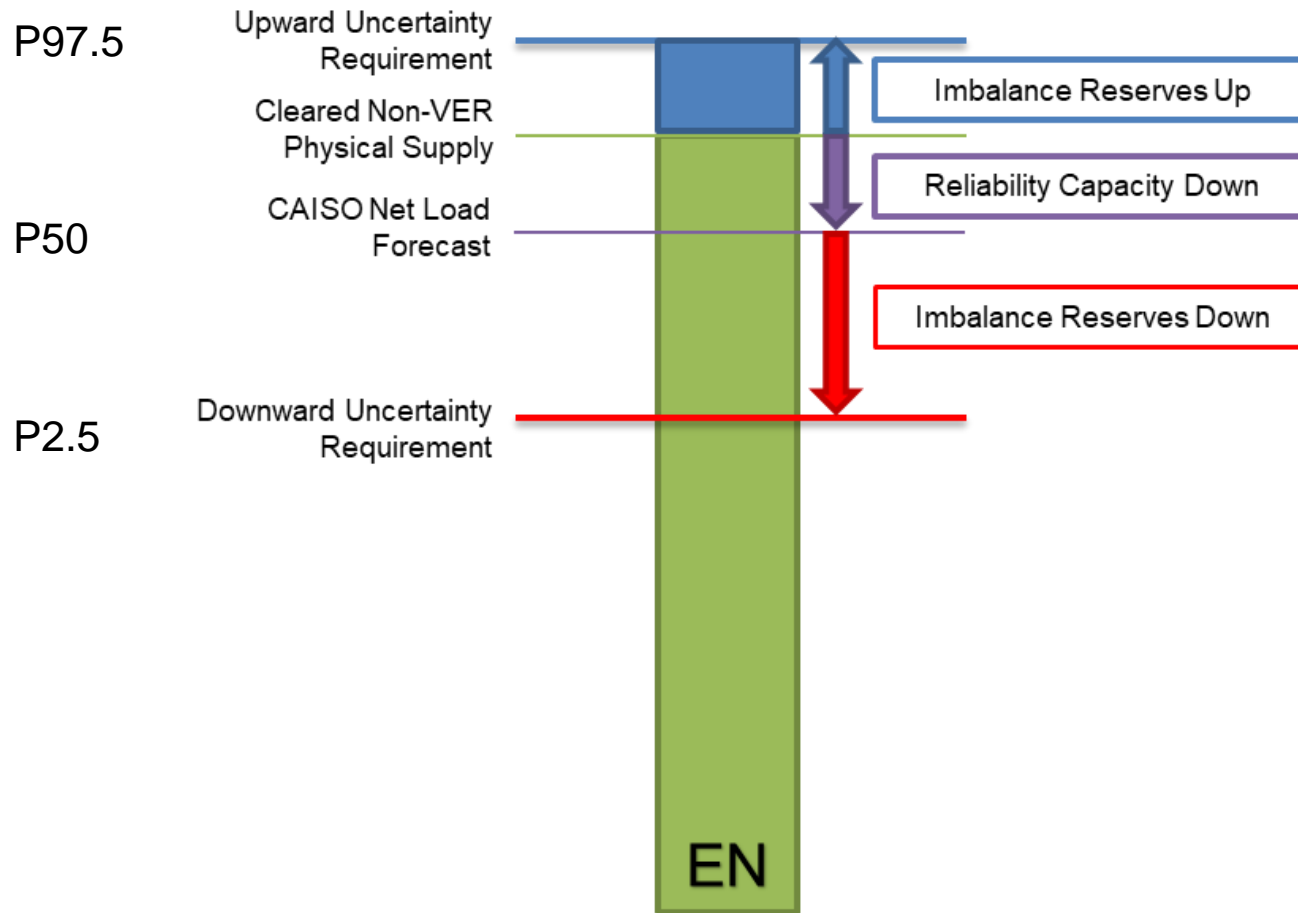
P97.5

Upward Uncertainty Requirement

Imbalance Reserves Up

Cleared Non-VER Physical Supply

Reliability Capacity Down

CAISO Net Load Forecast

P50

Imbalance Reserves Down

Downward Uncertainty Requirement

P2.5

EN